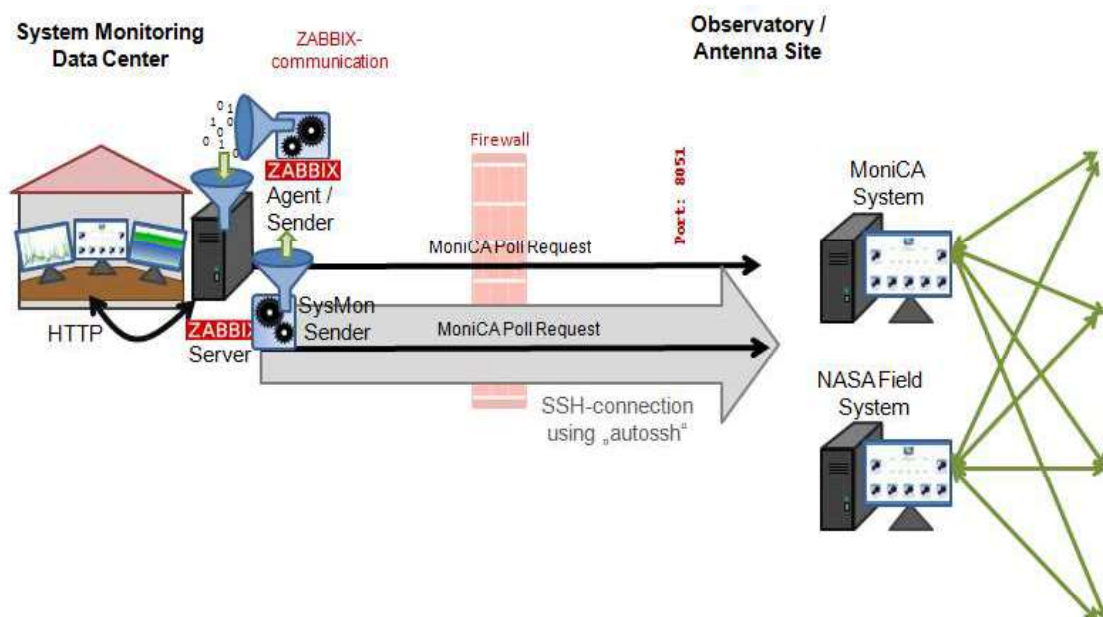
System Monitoring Data Center

ZABBIX-communication

Observatory / Antenna Site

0 1 1 0 1 0 0 1 0

ZABBIX Agent / Sender

Firewall

Port: 8051

MoniCA System

MoniCA Poll Request

ZABBIX Server

SysMon Sender

HTTP

MoniCA Poll Request

NASA Field System

SSH-connection using „autossh"